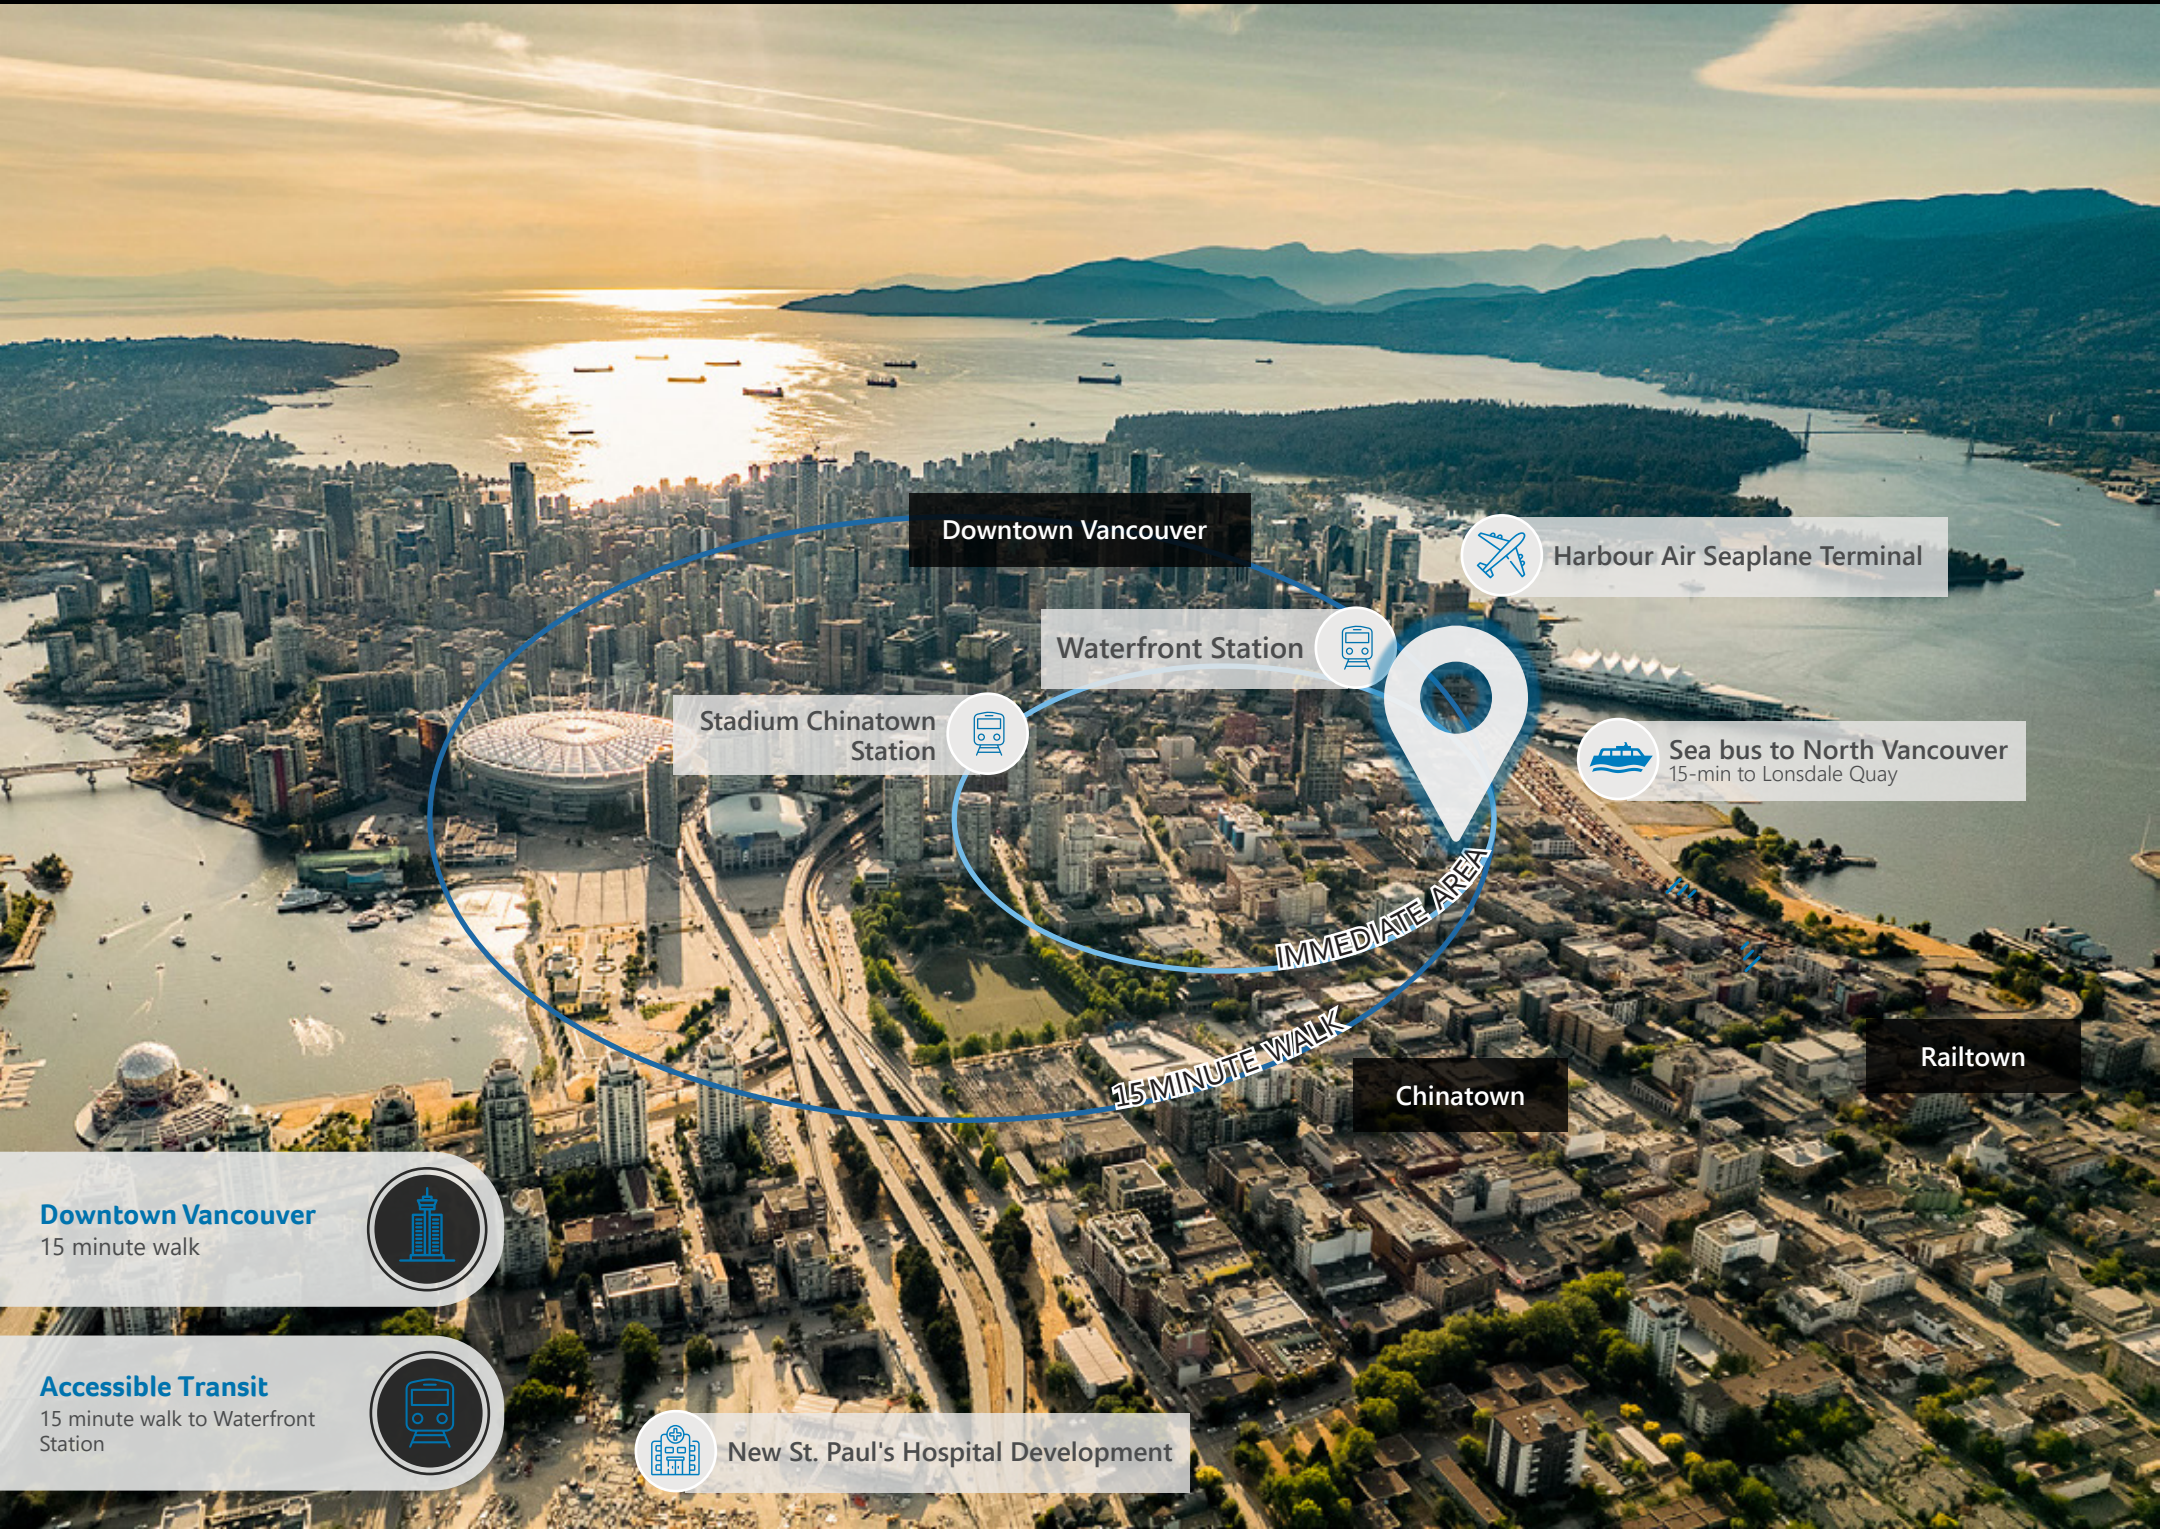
Downtown Vancouver

Harbour Air Seaplane Terminal

Waterfront Station

Stadium Chinatown Station

Sea bus to North Vancouver
15-min to Lonsdale Quay

IMMEDIATE AREA

15 MINUTE WALK

Chinatown

Railtown

Downtown Vancouver
15 minute walk

Accessible Transit
15 minute walk to Waterfront Station

New St. Paul's Hospital Development